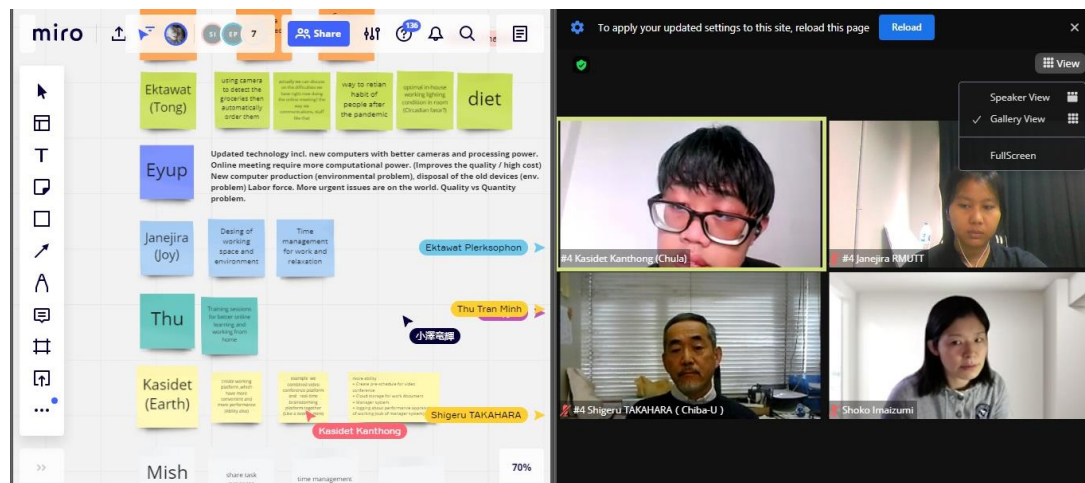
miro

SI SP 7

Share

136

Ektawat (Tong)

using camera to detect the groceries then automatically order them

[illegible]

way to retian habit of people after the pandemic

optimal in-house working lighting, condition in room (Circadian facor?)

diet

Eyup

Updated technology incl. new computers with better cameras and processing power. Online meeting require more computational power. (Improves the quality / high cost) New computer production (environmental problem), disposal of the old devices (env. problem) Labor force. More urgent issues are on the world. Quality vs Quantity problem.

Janejira (Joy)

Desing of working space and environment

Time management for work and relaxation

Ektawat Plerksophon

Thu

Training sessions for better online learning and working from home

Thu Tran Minh

小澤竜輝

Kasidet (Earth)

create working platform which have more convenience and more performance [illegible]

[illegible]

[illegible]

Shigeru TAKAHARA

Kasidet Kanthong

Mish

share task

time management

70%

To apply your updated settings to this site, reload this page

Reload

View

Speaker View

Gallery View

FullScreen

#4 Kasidet Kanthong (Chula)

#4 Janejira RMUTT

#4 Shigeru TAKAHARA ( Chiba-U )

Shoko Imaizumi